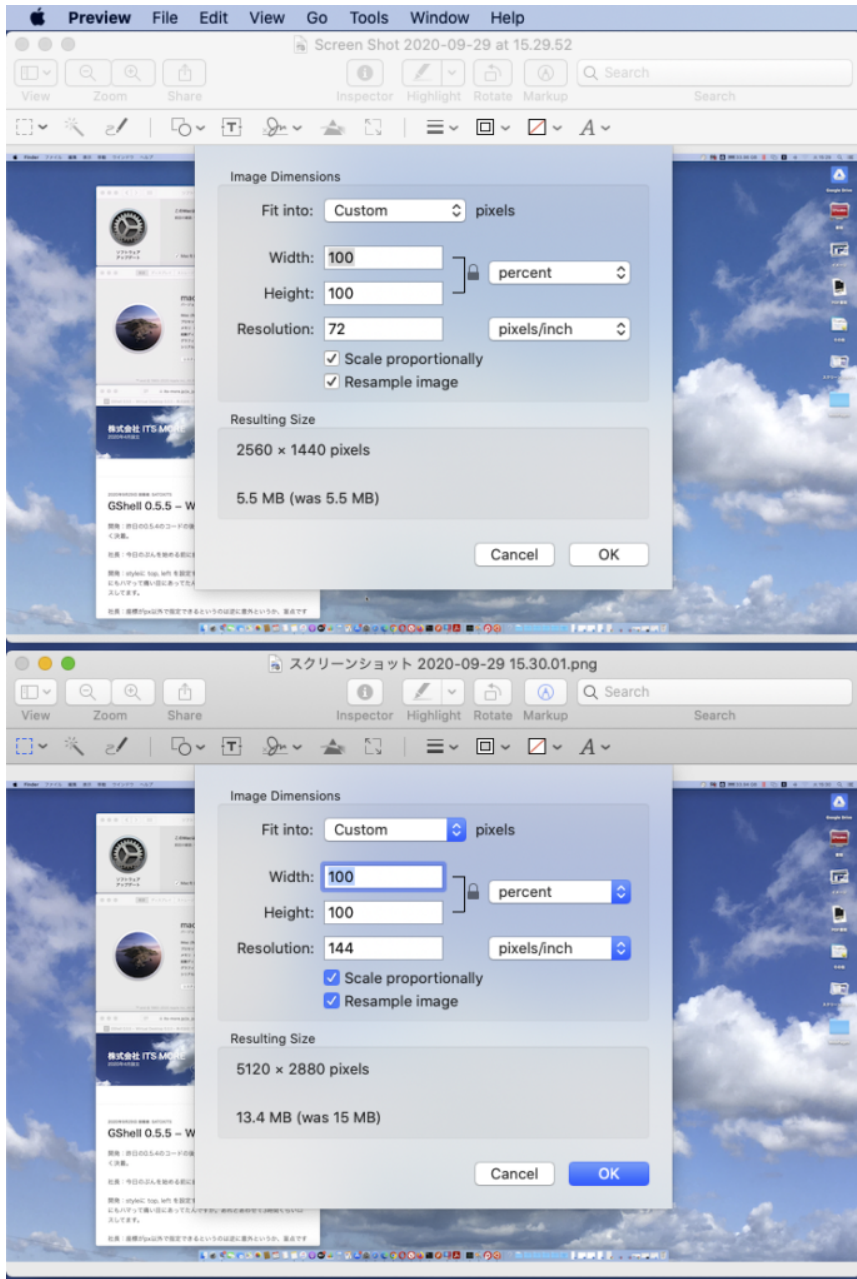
Preview File Edit View Go Tools Window Help

Screen Shot 2020-09-29 at 15.29.52

View Zoom Share Inspector Highlight Rotate Markup Search

Search

Image Dimensions

Fit into: Custom pixels

Width: 100

Height: 100

percent

Resolution: 72 pixels/inch

Scale proportionally

Resample image

Resulting Size

2560 × 1440 pixels

5.5 MB (was 5.5 MB)

Cancel OK

株式会社 ITS MORE

GShell 0.5.5 – W

スクリーンショット 2020-09-29 15.30.01.png

View Zoom Share Inspector Highlight Rotate Markup Search

Search

Image Dimensions

Fit into: Custom pixels

Width: 100

Height: 100

percent

Resolution: 144 pixels/inch

Scale proportionally

Resample image

Resulting Size

5120 × 2880 pixels

13.4 MB (was 15 MB)

Cancel OK

株式会社 ITS MORE

GShell 0.5.5 – W